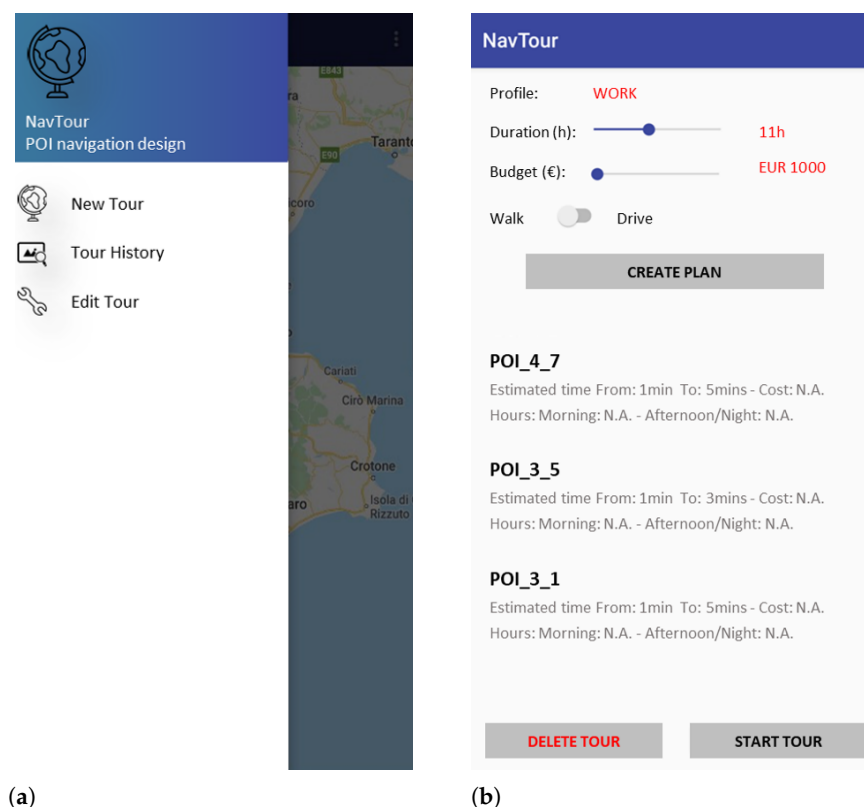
NavTour
POI navigation design

New Tour

Tour History

Edit Tour

E843
ra
Taranto
E90
icoro
Cariati
Cirò Marina
Crotone
aro
Isola di
Rizzuto

(a)

NavTour

Profile: WORK

Duration (h): 11h

Budget (€): EUR 1000

Walk Drive

CREATE PLAN

POI_4_7
Estimated time From: 1min To: 5mins - Cost: N.A.
Hours: Morning: N.A. - Afternoon/Night: N.A.

POI_3_5
Estimated time From: 1min To: 3mins - Cost: N.A.
Hours: Morning: N.A. - Afternoon/Night: N.A.

POI_3_1
Estimated time From: 1min To: 5mins - Cost: N.A.
Hours: Morning: N.A. - Afternoon/Night: N.A.

DELETE TOUR

START TOUR

(b)